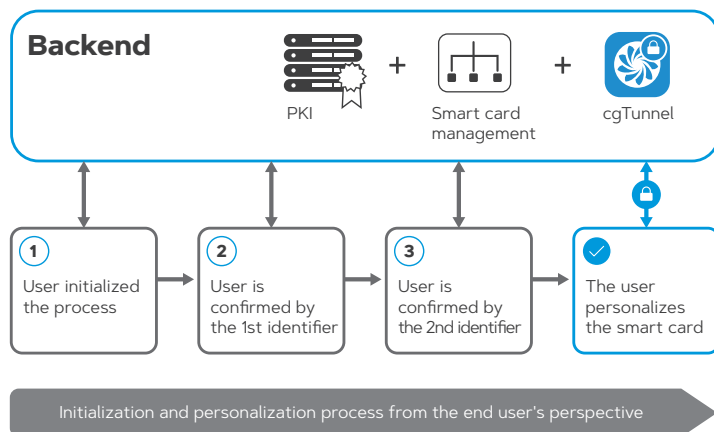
Backend

PKI

+

Smart card management

+

cgTunnel

1

User initialized the process

2

User is confirmed by the 1st identifier

3

User is confirmed by the 2nd identifier

The user personalizes the smart card

Initialization and personalization process from the end user's perspective